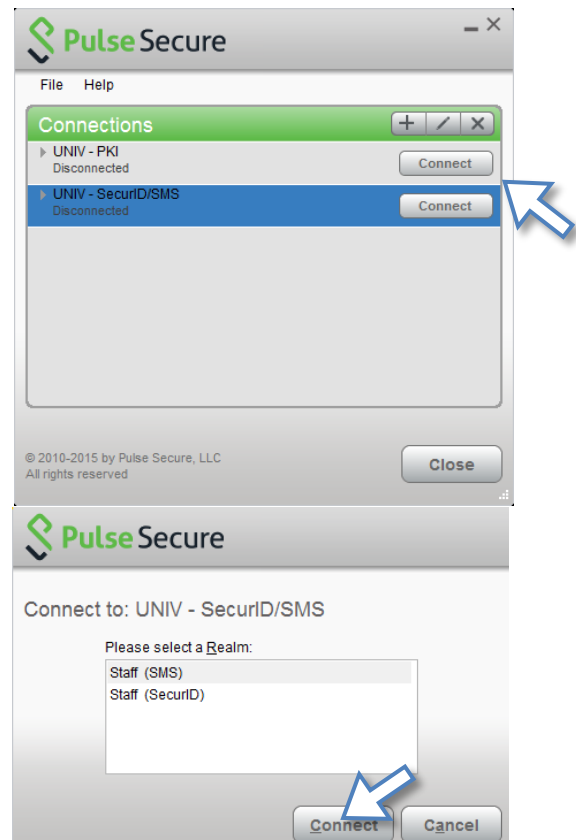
Pulse Secure

File Help

Connections

UNIV - PKI
Disconnected

Connect

UNIV - SecurID/SMS
Disconnected

Connect

© 2010-2015 by Pulse Secure, LLC
All rights reserved

Close

Pulse Secure

Connect to: UNIV - SecurID/SMS

Please select a Realm:

Staff (SMS)
Staff (SecurID)

Connect

Cancel